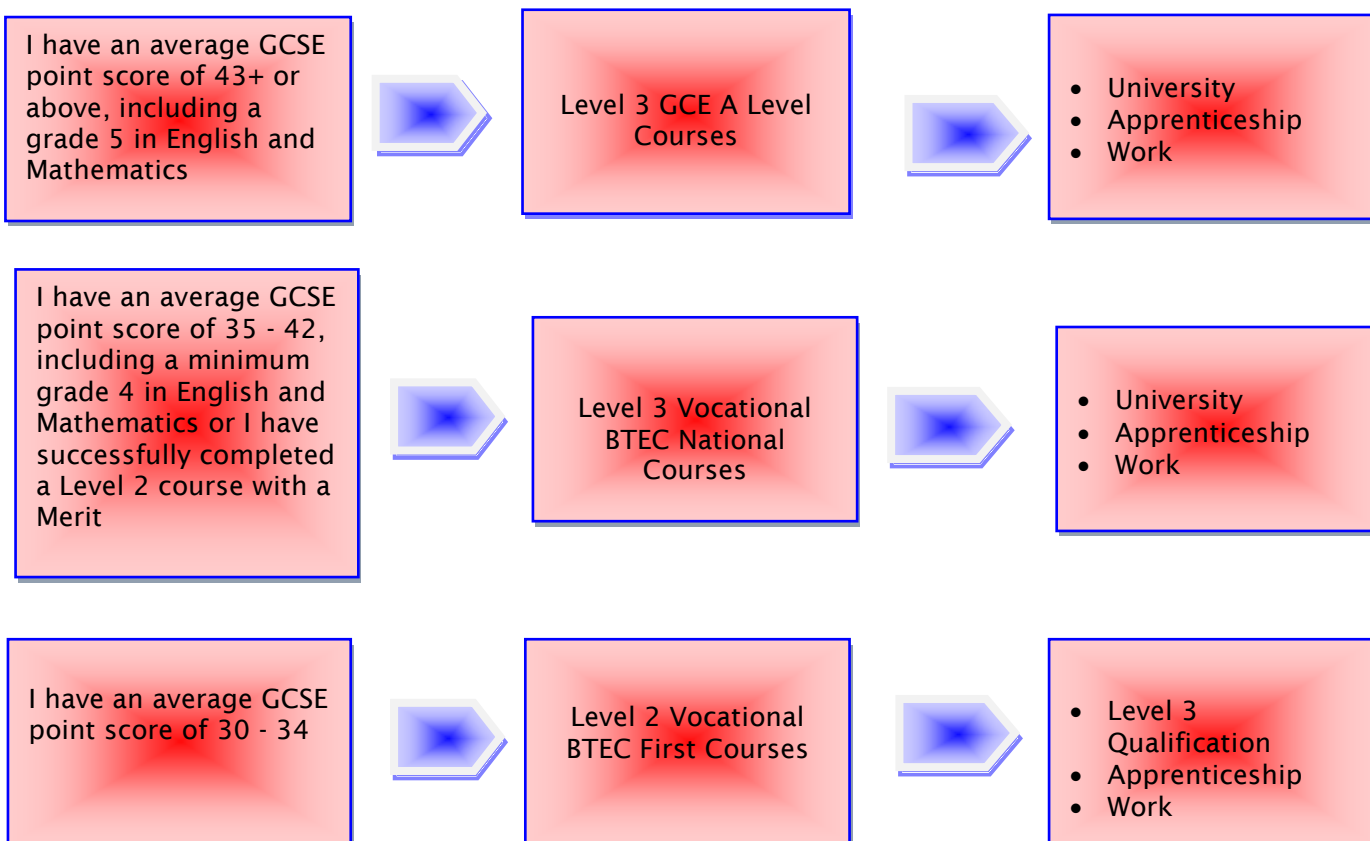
I have an average GCSE point score of 43+ or above, including a grade 5 in English and Mathematics

Level 3 GCE A Level Courses

- University
- Apprenticeship
- Work

I have an average GCSE point score of 35 - 42, including a minimum grade 4 in English and Mathematics or I have successfully completed a Level 2 course with a Merit

Level 3 Vocational BTEC National Courses

- University
- Apprenticeship
- Work

I have an average GCSE point score of 30 - 34

Level 2 Vocational BTEC First Courses

- Level 3 Qualification
- Apprenticeship
- Work